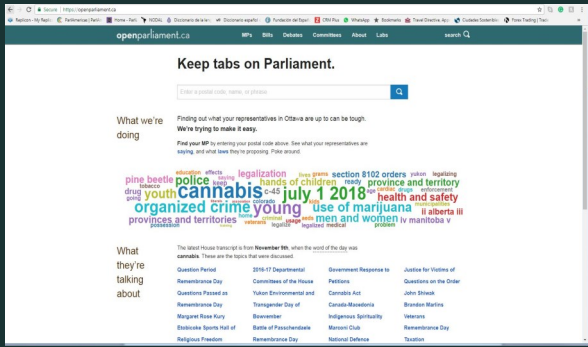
Secure | https://openparliament.ca

Replicon - My Replic... Parlamentarians | Parlia... Home - Parli... NODAL Diccionario de la le... Diccionario español... Fundación del Español... CRM Plus WhatsApp Bookmarks Travel Directive App Ciudades Sostenibles Forex Trading | Tradi...

openparliament.ca MPs Bills Debates Committees About Labs search

Keep tabs on Parliament.

Enter a postal code, name, or phrase

What we're doing

Finding out what your representatives in Ottawa are up to can be tough. We're trying to make it easy.

Find your MP by entering your postal code above. See what your representatives are saying, and what laws they're proposing. Poke around.

education effects lives grams section 8102 orders yukon legalizing pine beetle police keep legalization hands of children ready province and territory tobacco cannabis july 1 2018 health and safety drug youth c-45 use of marijuana il alberta iii organized crime young men and women iv manitoba v provinces and territories colorado criminal legalize legalized medical problem possession veterans home

What they're talking about

The latest House transcript is from November 9th, when the word of the day was cannabis. These are the topics that were discussed.

| Question Period | 2016-17 Departmental | Government Response to | Justice for Victims of |
|---|---|---|---|
| Remembrance Day | Committees of the House | Petitions | Questions on the Order |
| Questions Passed as | Yukon Environmental and | Cannabis Act | John Shiwak |
| Remembrance Day | Transgender Day of | Canada-Macedonia | Brandon Marlins |
| Margaret Rose Kury | Bowvember | Indigenous Spirituality | Veterans |
| Etobicoke Sports Hall of | Battle of Passchendaele | Marconi Club | Remembrance Day |
| Religious Freedom | Remembrance Day | National Defence | Taxation |